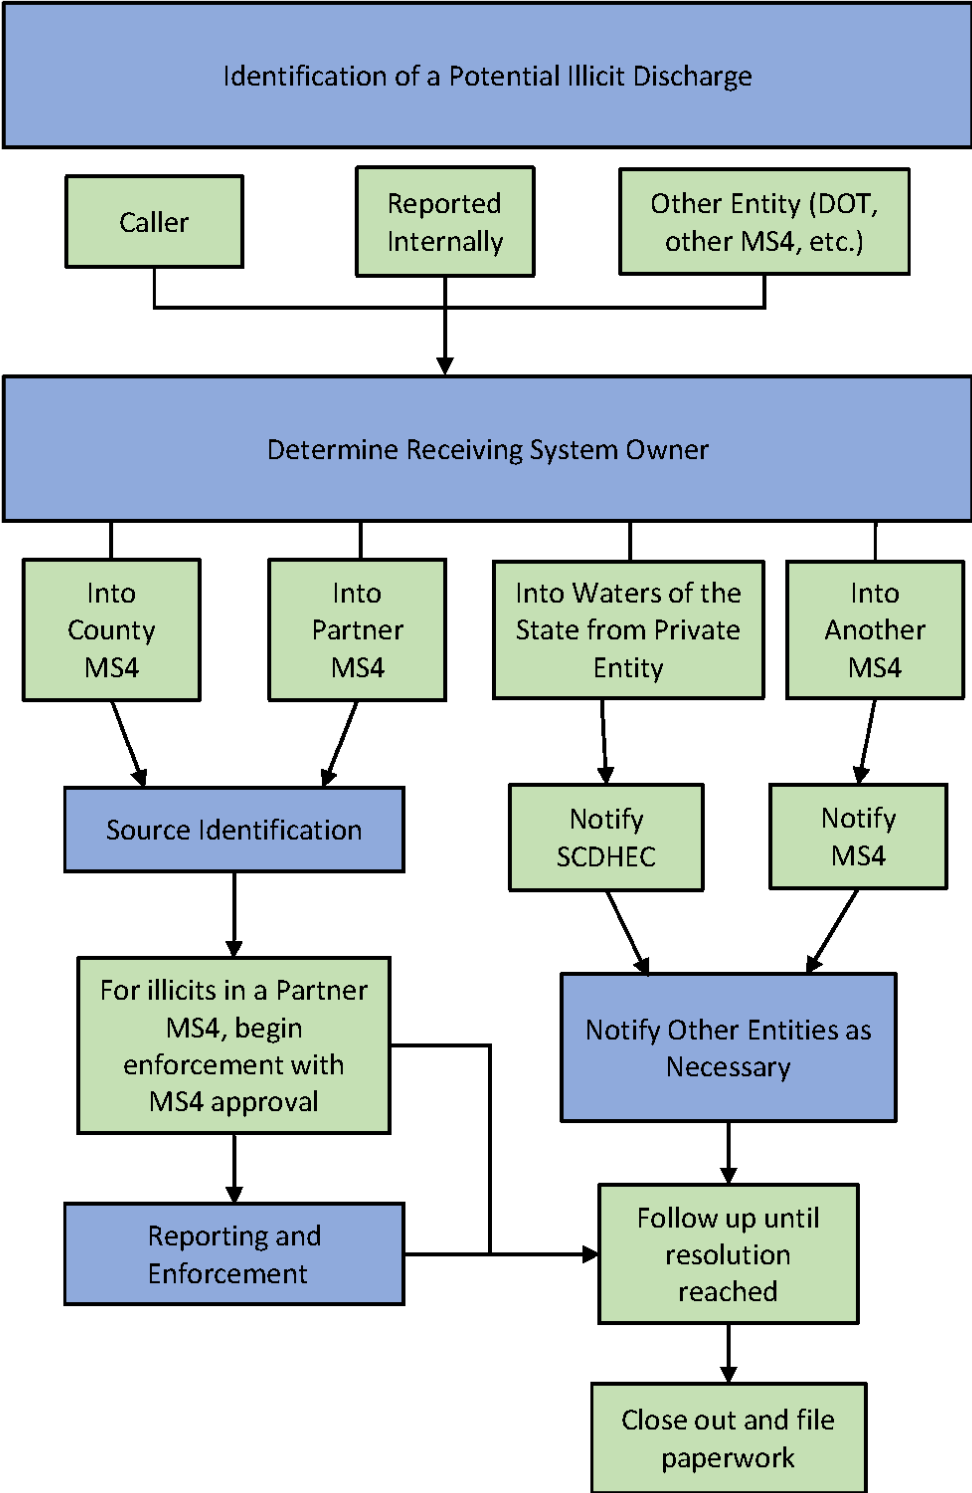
Identification of a Potential Illicit Discharge

Caller

Reported Internally

Other Entity (DOT, other MS4, etc.)

Determine Receiving System Owner

Into County MS4

Into Partner MS4

Into Waters of the State from Private Entity

Into Another MS4

Source Identification

Notify SCDHEC

Notify MS4

For illicits in a Partner MS4, begin enforcement with MS4 approval

Notify Other Entities as Necessary

Reporting and Enforcement

Follow up until resolution reached

Close out and file paperwork